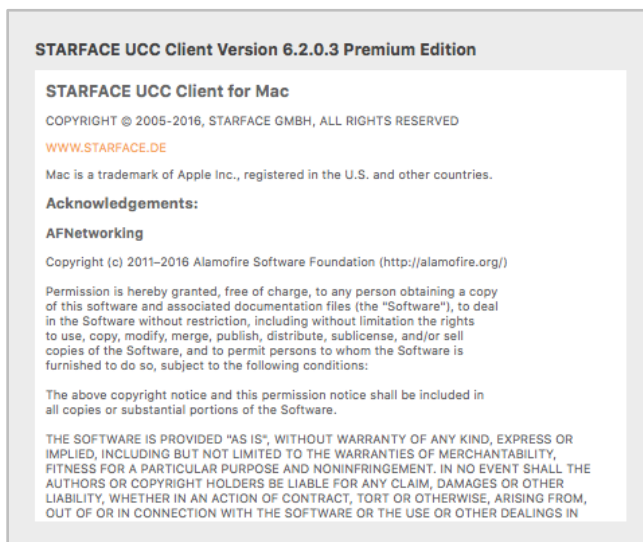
STARFACE UCC Client Version 6.2.0.3 Premium Edition

STARFACE UCC Client for Mac

COPYRIGHT © 2005-2016, STARFACE GMBH, ALL RIGHTS RESERVED

WWW.STARFACE.DE

Mac is a trademark of Apple Inc., registered in the U.S. and other countries.

Acknowledgements:

AFNetworking

Copyright (c) 2011–2016 Alamofire Software Foundation (http://alamofire.org/)

Permission is hereby granted, free of charge, to any person obtaining a copy of this software and associated documentation files (the "Software"), to deal in the Software without restriction, including without limitation the rights to use, copy, modify, merge, publish, distribute, sublicense, and/or sell copies of the Software, and to permit persons to whom the Software is furnished to do so, subject to the following conditions:

The above copyright notice and this permission notice shall be included in all copies or substantial portions of the Software.

THE SOFTWARE IS PROVIDED "AS IS", WITHOUT WARRANTY OF ANY KIND, EXPRESS OR IMPLIED, INCLUDING BUT NOT LIMITED TO THE WARRANTIES OF MERCHANTABILITY, FITNESS FOR A PARTICULAR PURPOSE AND NONINFRINGEMENT. IN NO EVENT SHALL THE AUTHORS OR COPYRIGHT HOLDERS BE LIABLE FOR ANY CLAIM, DAMAGES OR OTHER LIABILITY, WHETHER IN AN ACTION OF CONTRACT, TORT OR OTHERWISE, ARISING FROM, OUT OF OR IN CONNECTION WITH THE SOFTWARE OR THE USE OR OTHER DEALINGS IN